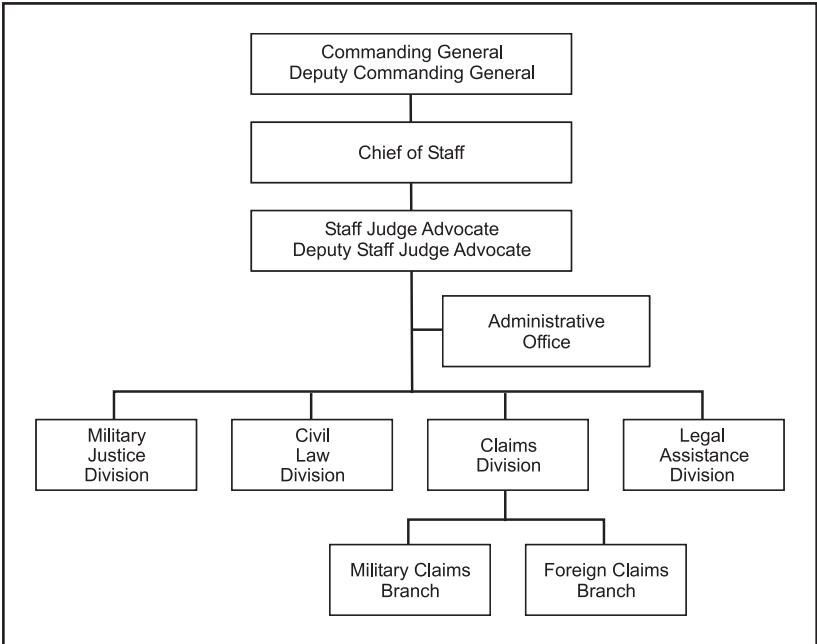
Commanding General
Deputy Commanding General

Chief of Staff

Staff Judge Advocate
Deputy Staff Judge Advocate

Administrative Office

Military Justice Division

Civil Law Division

Claims Division

Legal Assistance Division

Military Claims Branch

Foreign Claims Branch